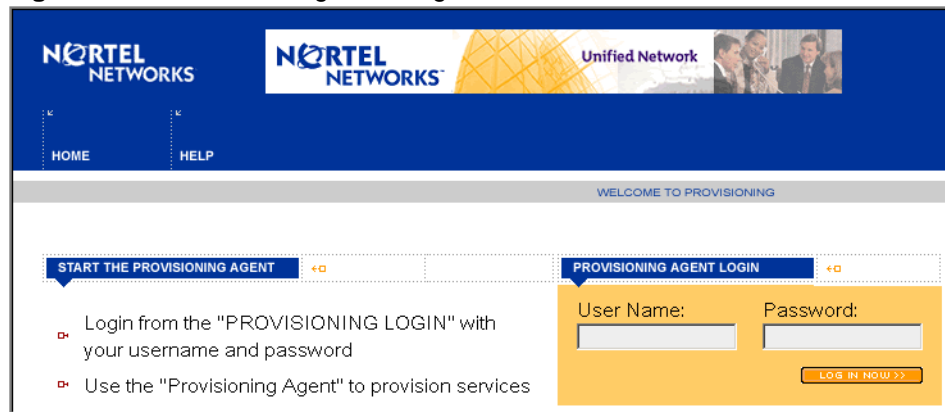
NORTEL NETWORKS

NORTEL NETWORKS

Unified Network

HOME

HELP

WELCOME TO PROVISIONING

START THE PROVISIONING AGENT

PROVISIONING AGENT LOGIN

User Name:

Password:

LOG IN NOW >>

Login from the "PROVISIONING LOGIN" with your username and password

Use the "Provisioning Agent" to provision services